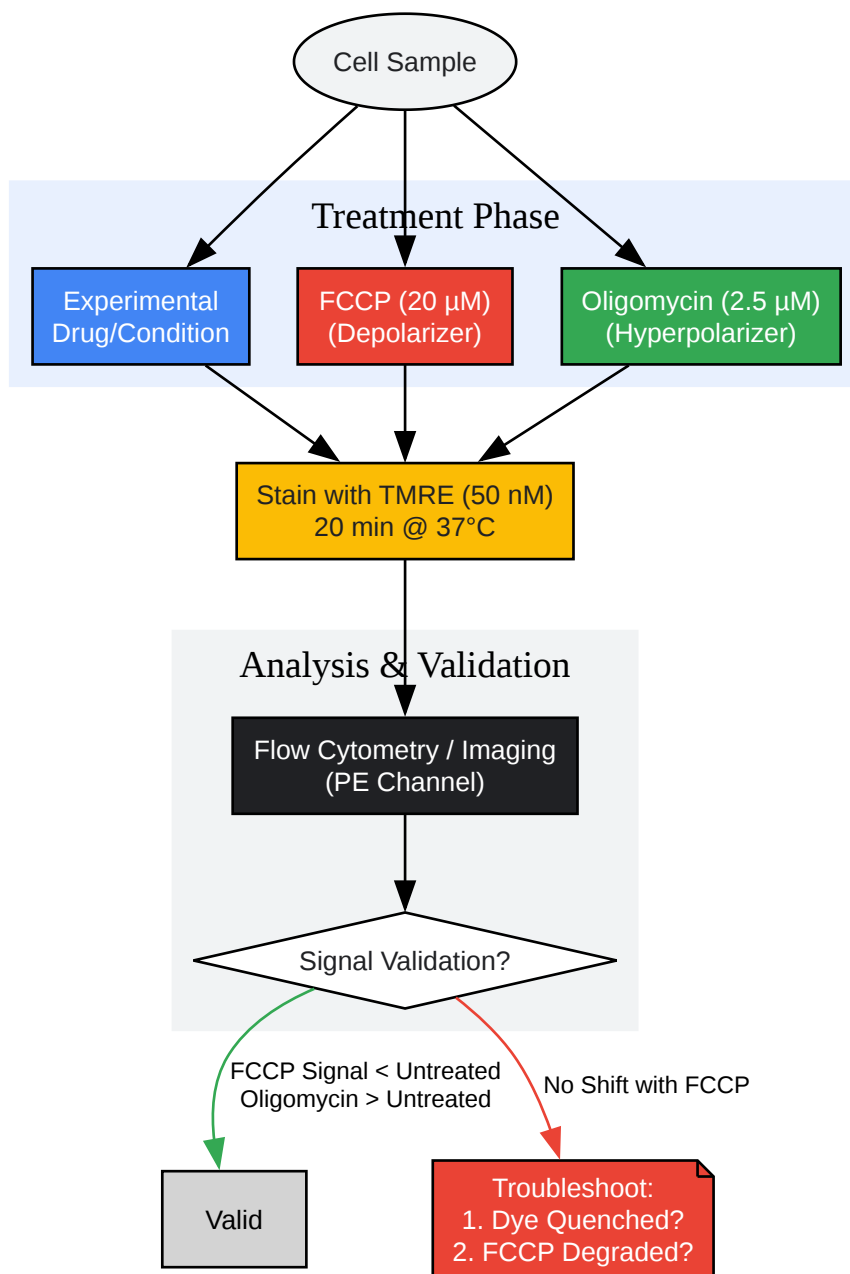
Cell Sample

Treatment Phase

Experimental Drug/Condition

FCCP (20 µM) (Depolarizer)

Oligomycin (2.5 µM) (Hyperpolarizer)

Stain with TMRE (50 nM) 20 min @ 37°C

Analysis & Validation

Flow Cytometry / Imaging (PE Channel)

Signal Validation?

FCCP Signal < Untreated Oligomycin > Untreated

No Shift with FCCP

Valid

Troubleshoot:
1. Dye Quenched?
2. FCCP Degraded?